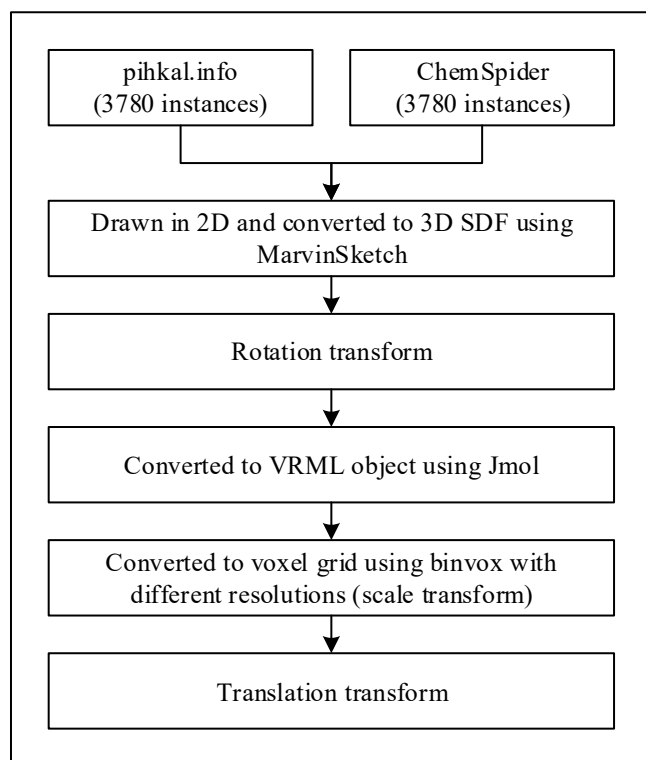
pihkal.info
(3780 instances)

ChemSpider
(3780 instances)

Drawn in 2D and converted to 3D SDF using MarvinSketch

Rotation transform

Converted to VRML object using Jmol

Converted to voxel grid using binvox with different resolutions (scale transform)

Translation transform